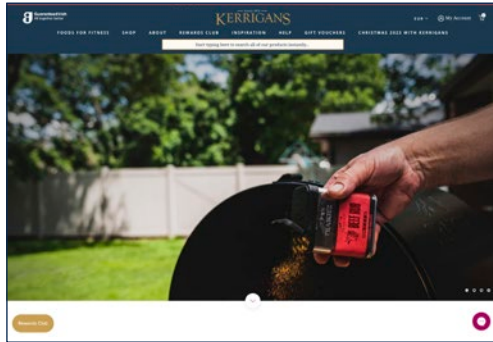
KERRIGANS

EUR My Account

FOODS FOR FITNESS SHOP ABOUT REWARDS CLUB INSPIRATION HELP GIFT VOUCHERS CHRISTMAS 2022 WITH KERRIGANS

Start typing here to search all of our products instantly...

Rewards Club